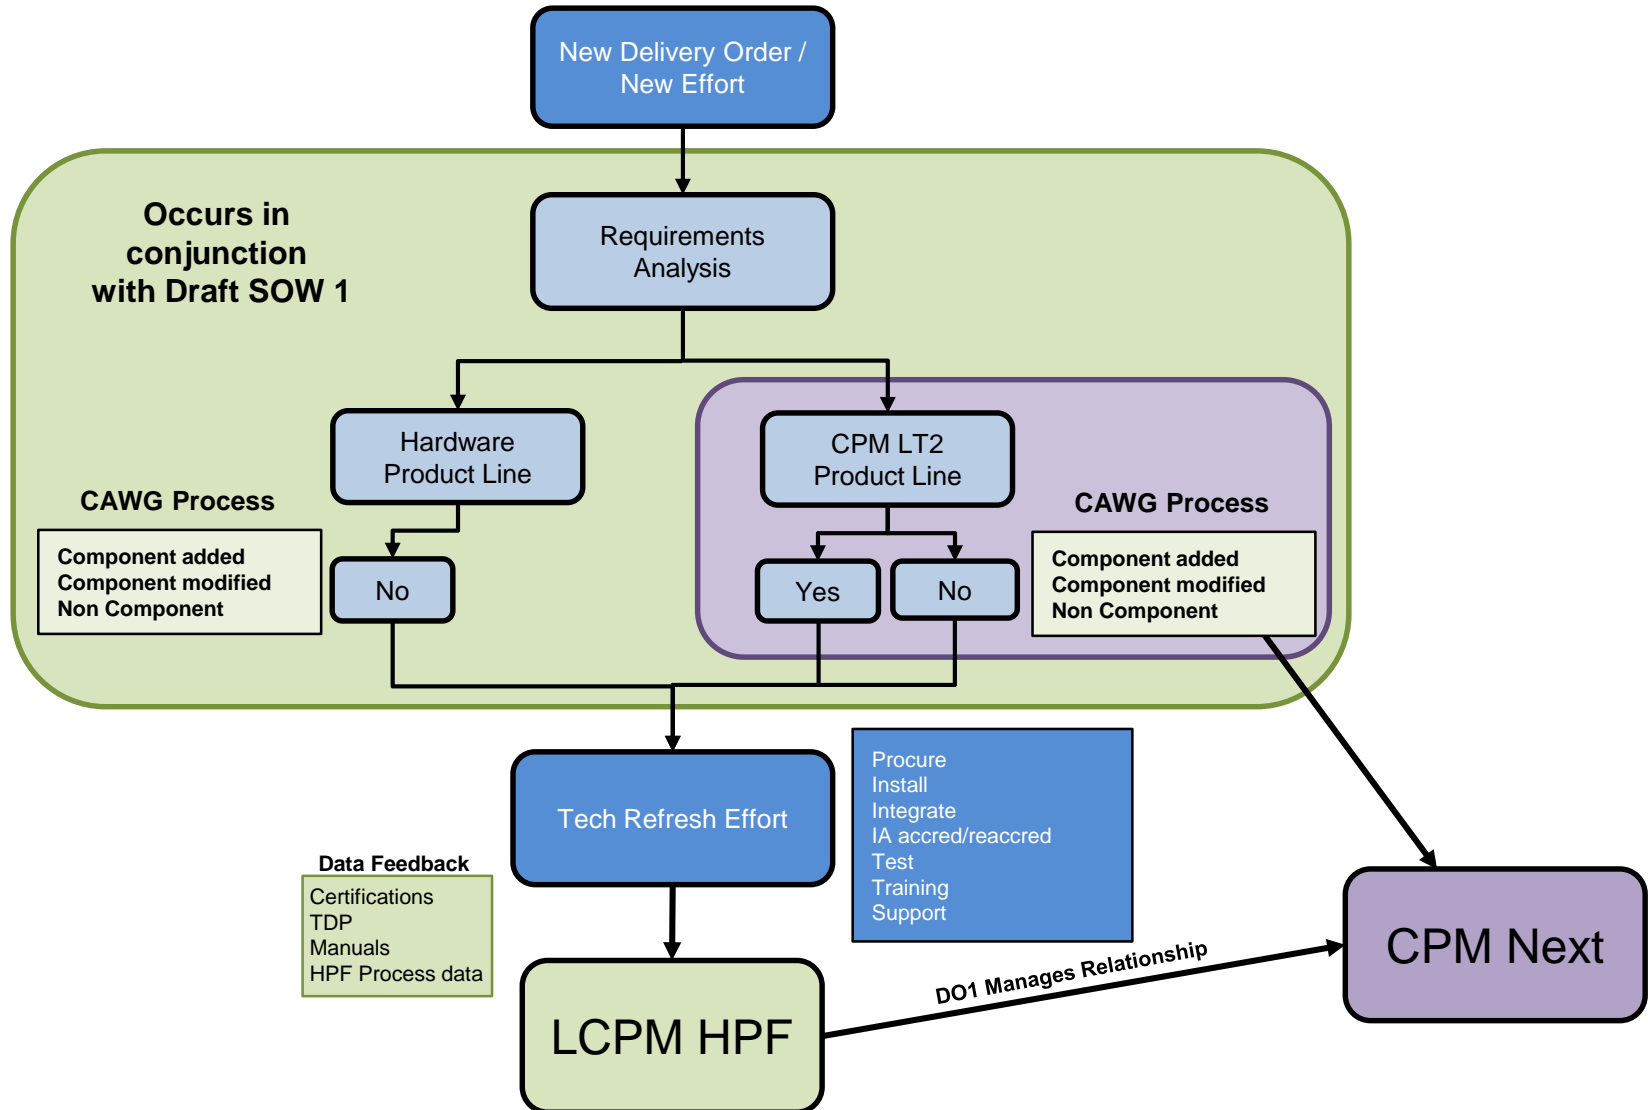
New Delivery Order / New Effort

Occurs in conjunction with Draft SOW 1

Requirements Analysis

Hardware Product Line

CPM LT2 Product Line

CAWG Process

Component added
Component modified
Non Component

No

Yes

No

CAWG Process

Component added
Component modified
Non Component

Tech Refresh Effort

Procure
Install
Integrate
IA accred/reaccred
Test
Training
Support

Data Feedback

Certifications
TDP
Manuals
HPF Process data

LCPM HPF

DO1 Manages Relationship

CPM Next